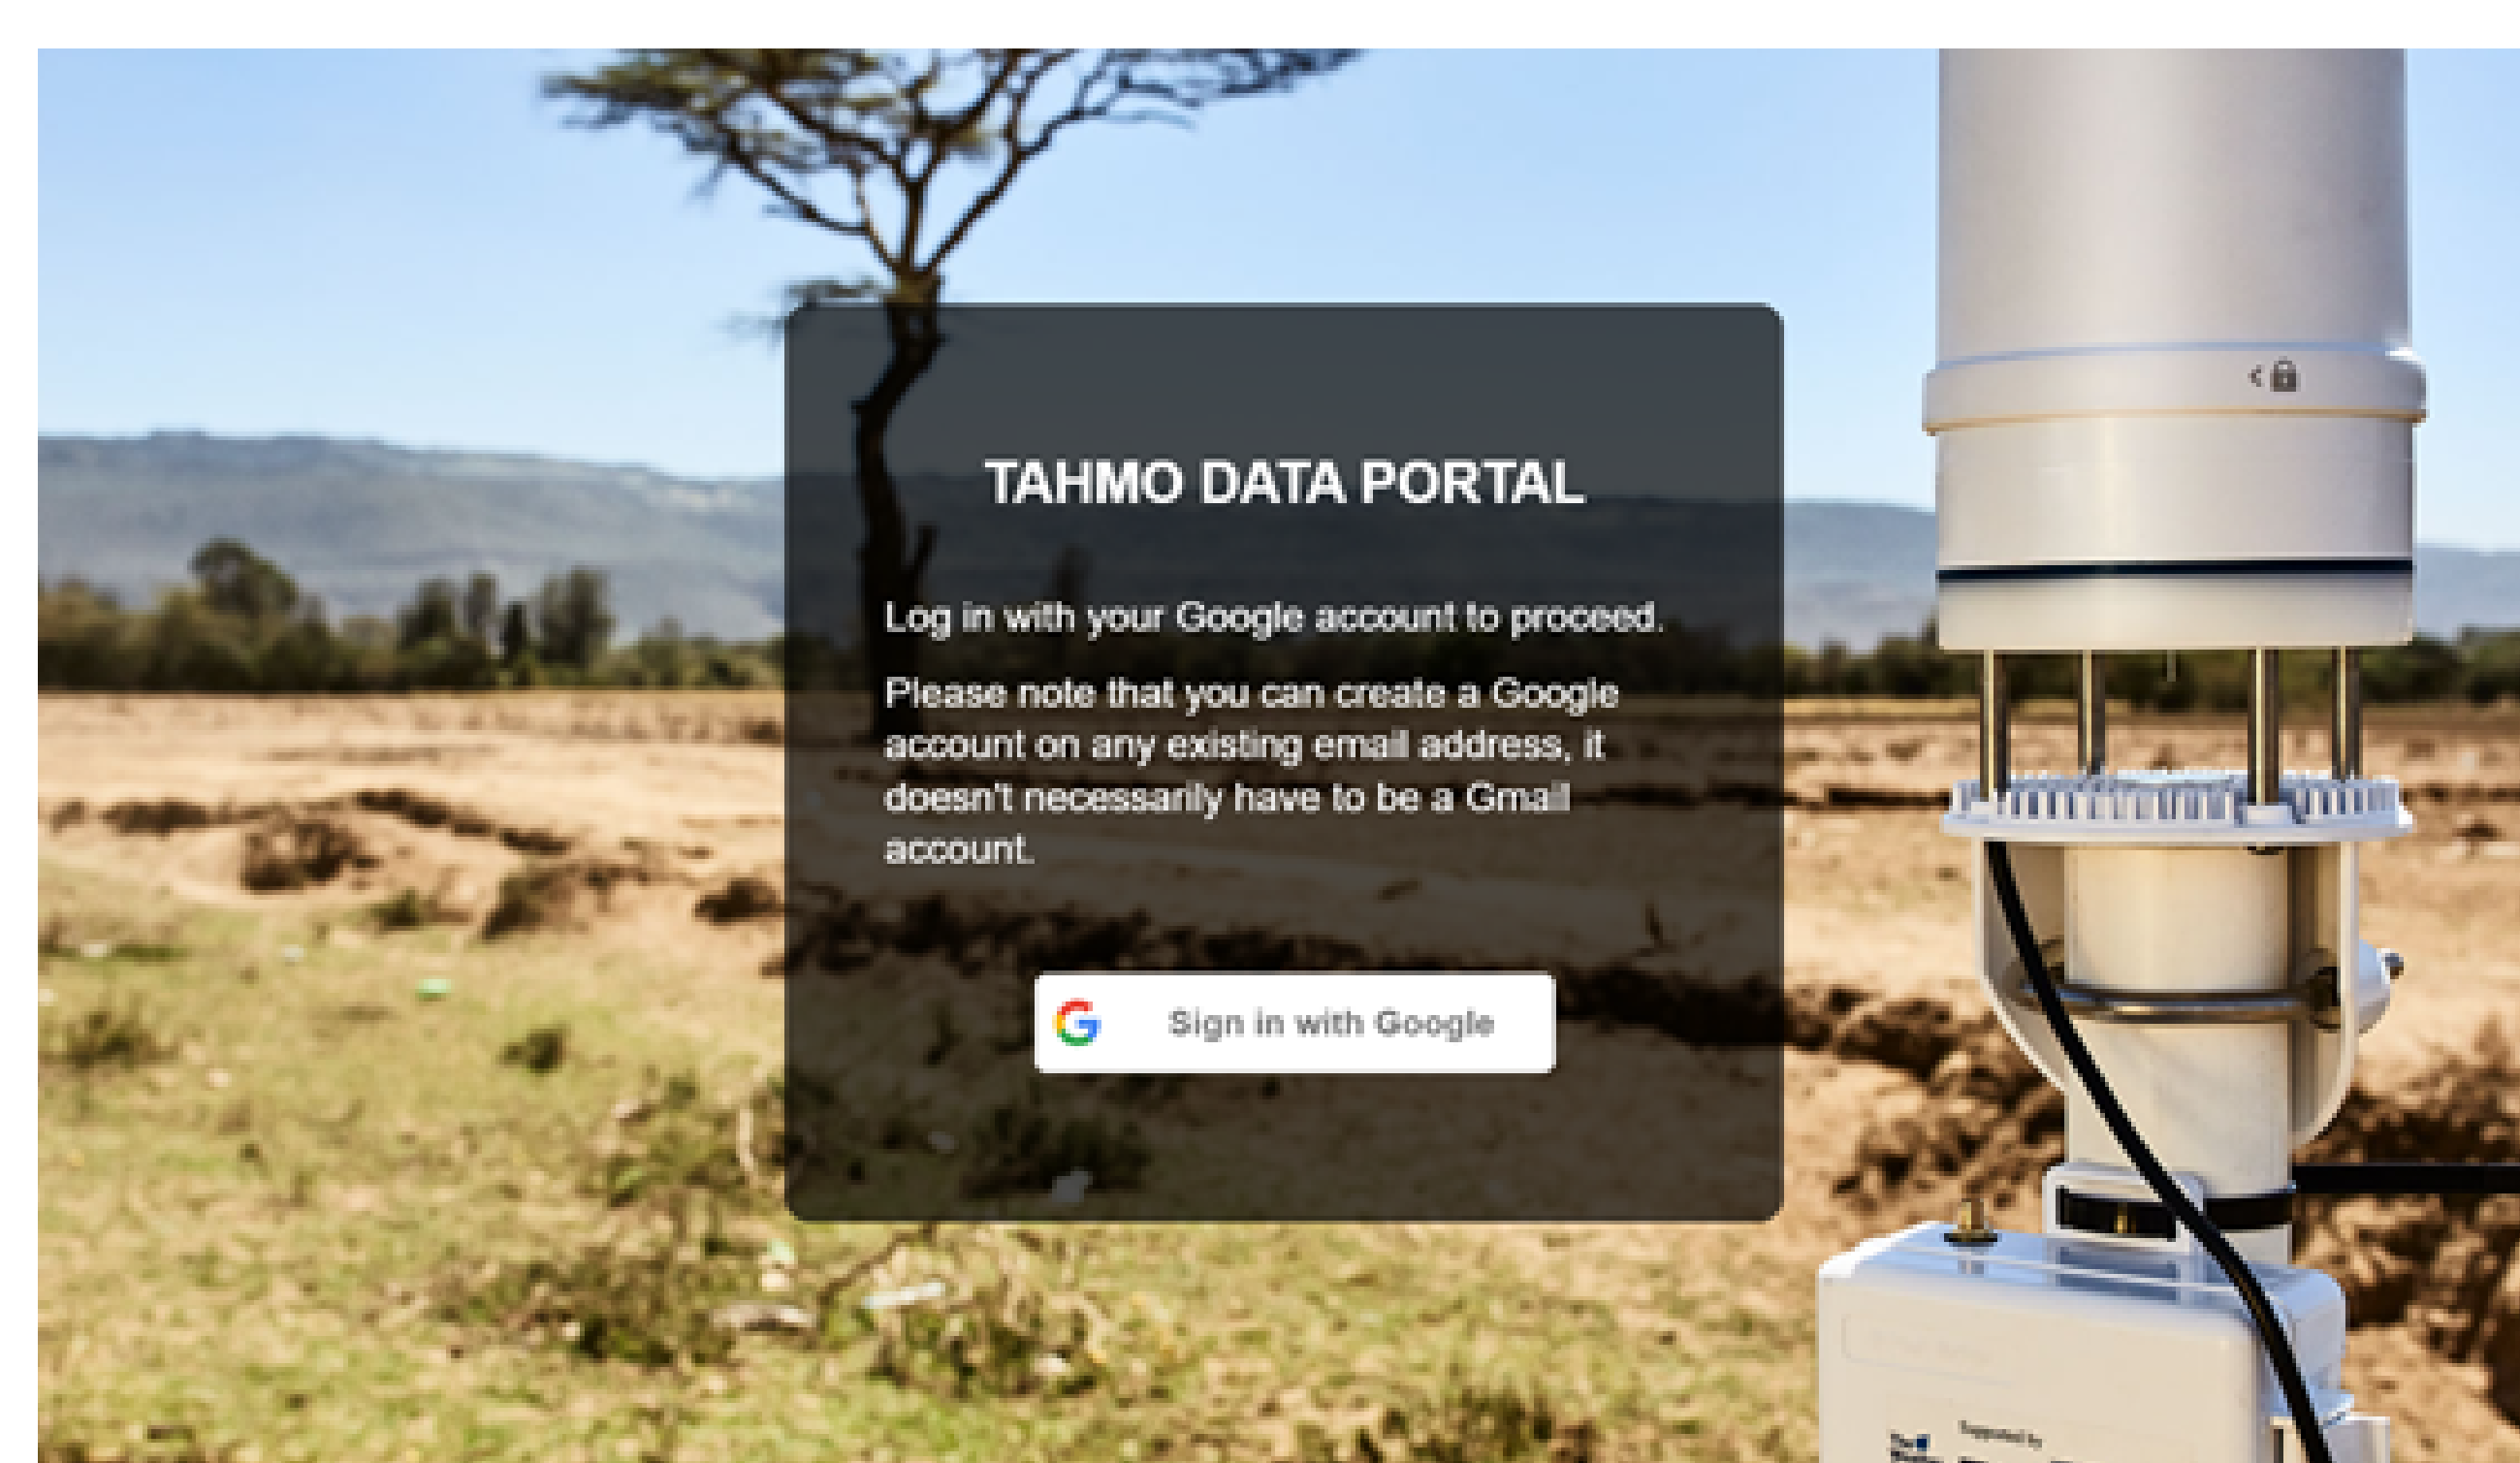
TAHMO DATA PORTAL

Log in with your Google account to proceed.

Please note that you can create a Google account on any existing email address, it doesn't necessarily have to be a Gmail account.

Sign in with Google

Supported by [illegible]